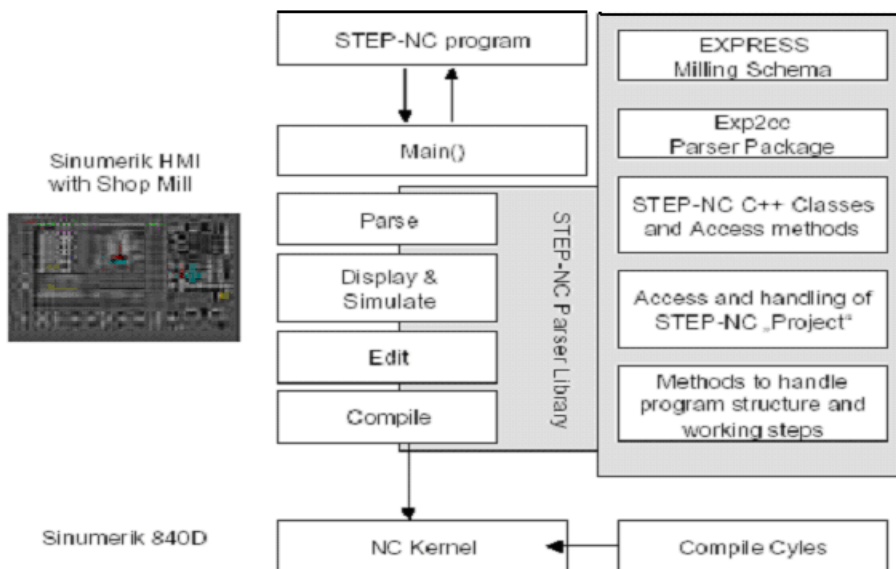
STEP-NC program

EXPRESS Milling Schema

Sinumerik HMI with Shop Mill

Main()

Exp2cc Parser Package

Parse

Display & Simulate

Edit

Compile

STEP-NC Parser Library

STEP-NC C++ Classes and Access methods

Access and handling of STEP-NC „Project“

Methods to handle program structure and working steps

Sinumerik 840D

NC Kernel

Compile Cyles